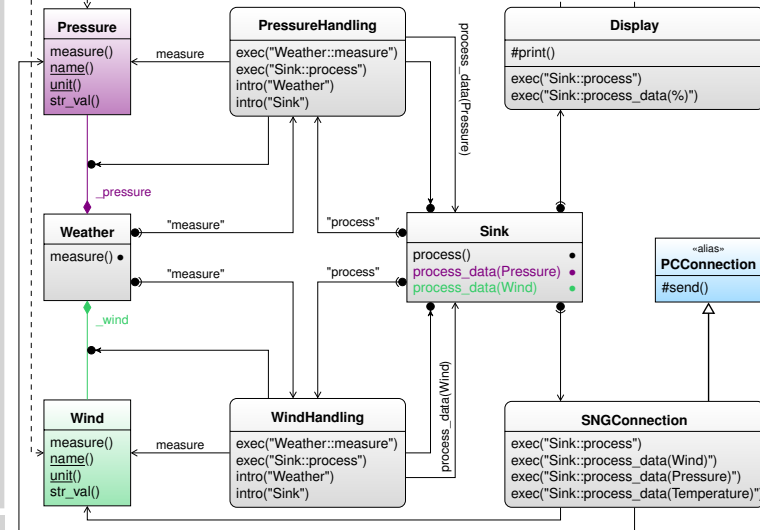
Pressure
measure()
name()
unit()
str_val()

measure

PressureHandling
exec("Weather::measure")
exec("Sink::process")
intro("Weather")
intro("Sink")

process_data(Pressure)

Display
#print()
exec("Sink::process")
exec("Sink::process_data(%)")

_pressure

Weather
measure() •

"measure"

"process"

Sink
process() •
process_data(Pressure) •
process_data(Wind) •

"measure"

"process"

«alias»
PCConnection
#send()

_wind

process_data(Wind)

Wind
measure()
name()
unit()
str_val()

measure

WindHandling
exec("Weather::measure")
exec("Sink::process")
intro("Weather")
intro("Sink")

SNGConnection
exec("Sink::process")
exec("Sink::process_data(Wind)")
exec("Sink::process_data(Pressure)")
exec("Sink::process_data(Temperature)")